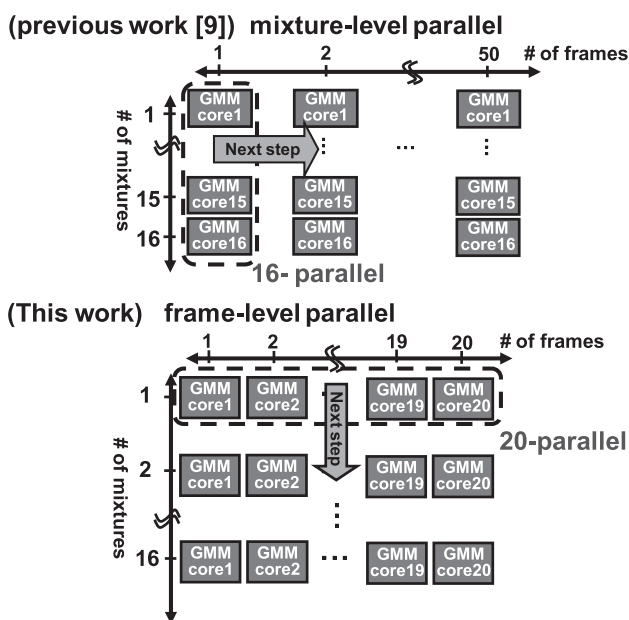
(previous work [9]) mixture-level parallel

1 2 50 # of frames

# of mixtures

1 GMM core1 GMM core1 GMM core1

Next step ⋮ ... ⋮

15 GMM core15 GMM core15 GMM core15

16 GMM core16 GMM core16 GMM core16

16- parallel

(This work) frame-level parallel

1 2 19 20 # of frames

# of mixtures

1 GMM core1 GMM core2 GMM core19 GMM core20

Next step

20-parallel

2 GMM core1 GMM core2 GMM core19 GMM core20

⋮

16 GMM core1 GMM core2 ... GMM core19 GMM core20